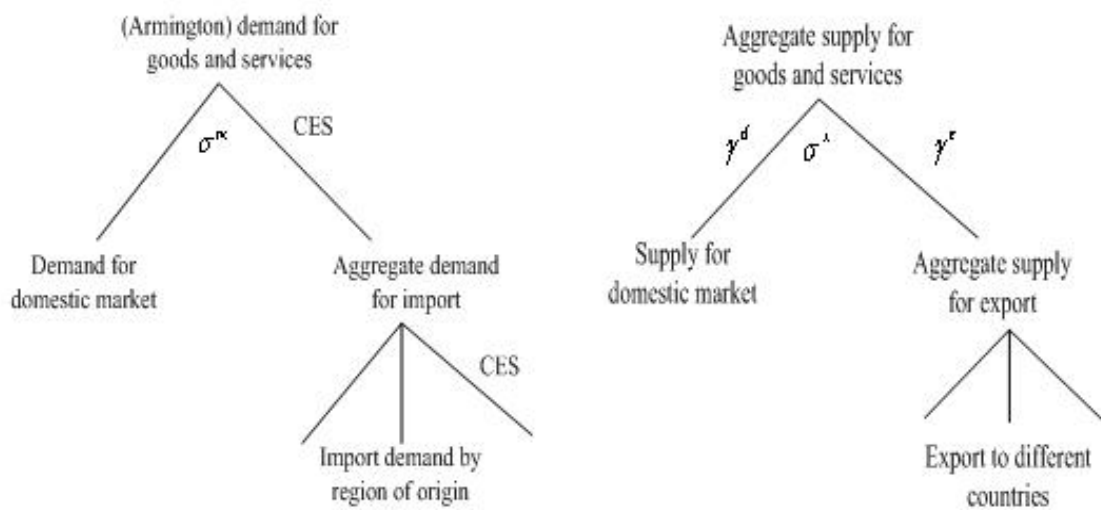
(Armington) demand for goods and services

$\sigma^{m}$

CES

Demand for domestic market

Aggregate demand for import

CES

Import demand by region of origin

Aggregate supply for goods and services

$\gamma^{d}$

$\sigma^{\lambda}$

$\gamma^{e}$

Supply for domestic market

Aggregate supply for export

Export to different countries